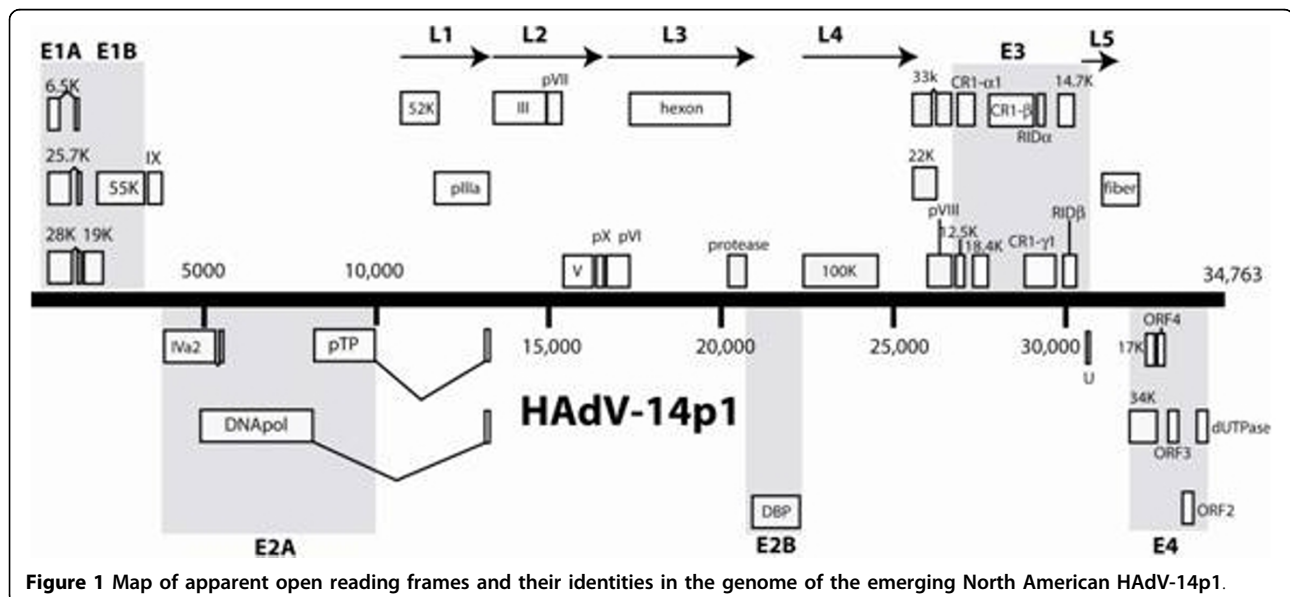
E1A E1B

L1 L2 L3 L4 E3 L5

6.5K

52K III pVII hexon 33k CR1-α1 CR1-β 14.7K RIDα

25.7K 55K IX

pIIIa

22K

fiber

28K 19K

pX pVI protease pVIII 12.5K 18.4K CR1-γ1 RIDβ

5000 10,000 V 100K 34,763

IVa2 pTP 15,000 20,000 25,000 30,000 U ORF4 17K

HAdV-14p1

DNApol 34K ORF3 dUTPase

DBP ORF2

E2A E2B E4

**Figure 1 Map of apparent open reading frames and their identities in the genome of the emerging North American HAdV-14p1**.